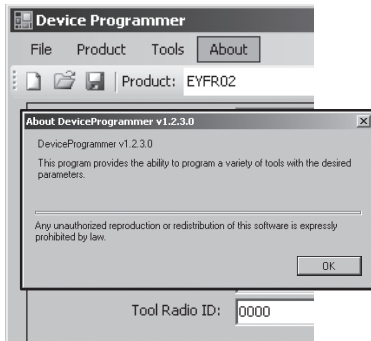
Device Programmer

File Product Tools About

Product: EYFR02

About DeviceProgrammer v1.2.3.0

DeviceProgrammer v1.2.3.0

This program provides the ability to program a variety of tools with the desired parameters.

Any unauthorized reproduction or redistribution of this software is expressly prohibited by law.

OK

Tool Radio ID: 0000